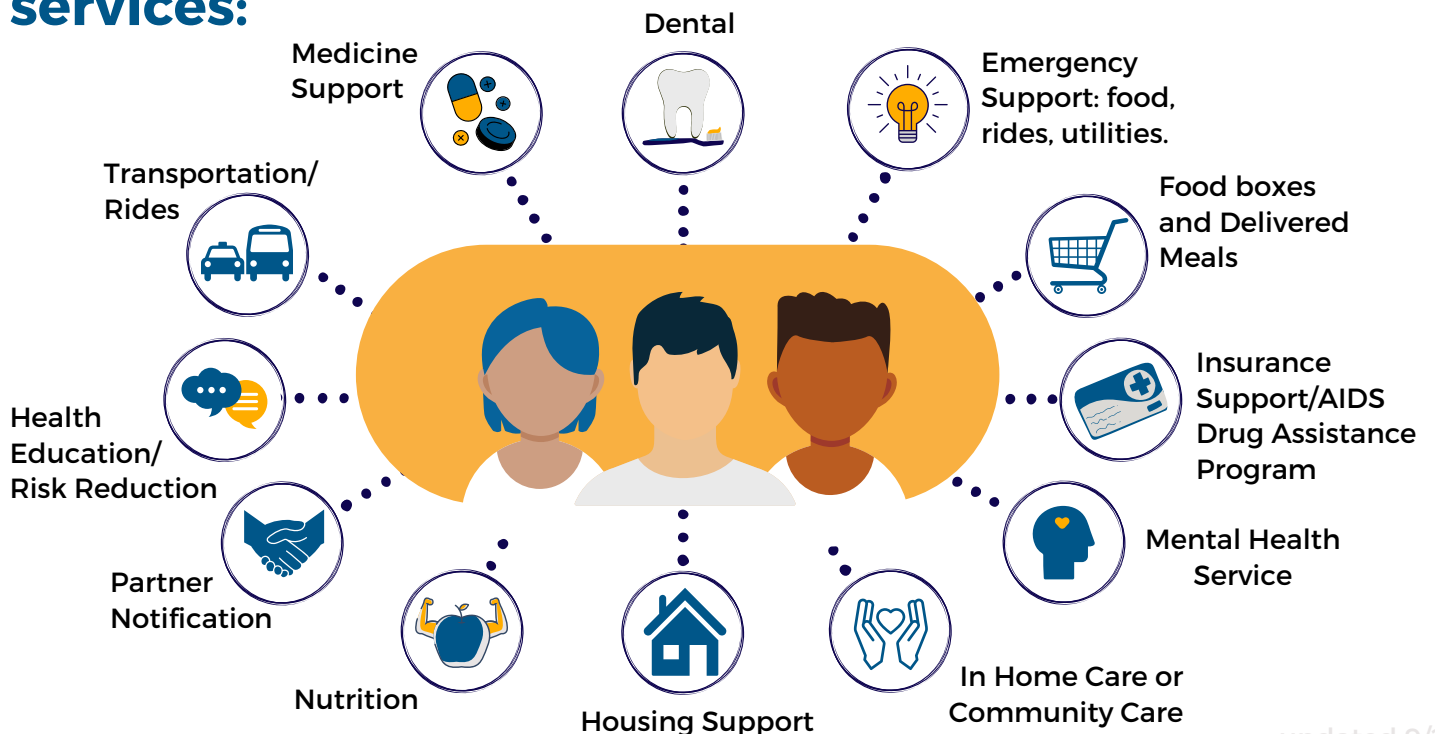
services:

Medicine Support

Dental

Emergency Support: food, rides, utilities.

Transportation/ Rides

Food boxes and Delivered Meals

Health Education/ Risk Reduction

Insurance Support/AIDS Drug Assistance Program

Mental Health Service

Partner Notification

Nutrition

Housing Support

In Home Care or Community Care

updated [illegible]